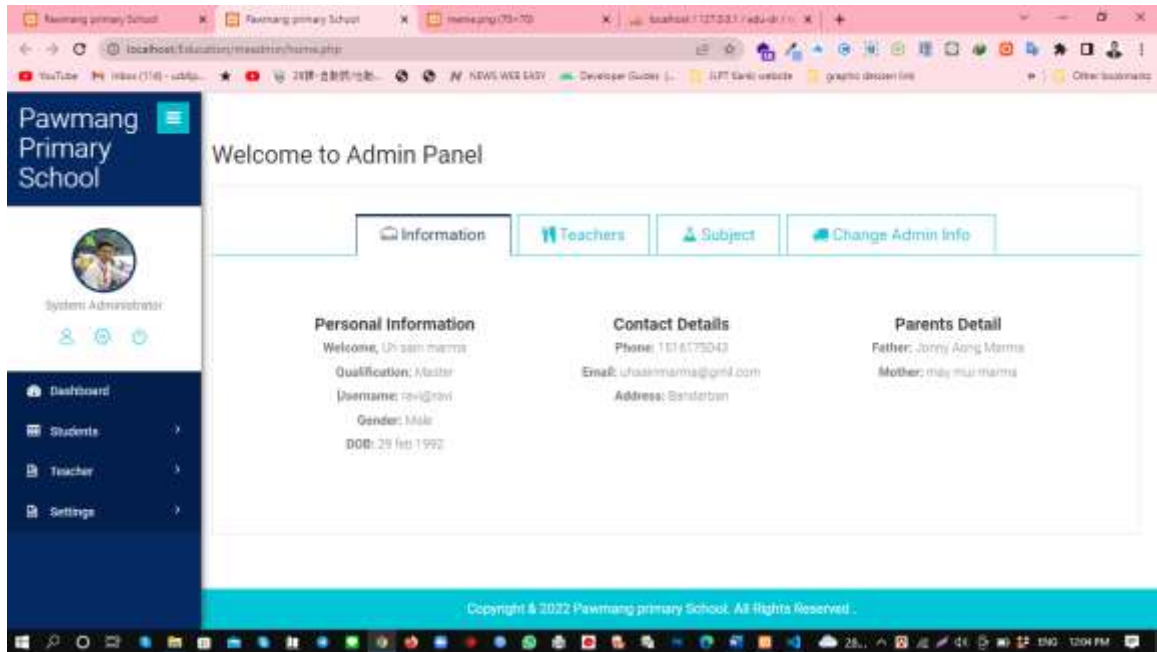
Pawmang primary School
Pawmang primary School
meme.png (75×75)
localhost / 127.0.0.1 / edu-dr / t
localhost/Education/meadmin/home.php
YouTube Inbox (114) - u... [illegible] NEWS WEB EASY Developer Guides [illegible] graphic designer link Other bookmarks

Pawmang Primary School

System Administrator

Dashboard
Students
Teacher
Settings

Welcome to Admin Panel

Information
Teachers
Subject
Change Admin Info

Personal Information
Welcome: Uh sain marma
Qualification: Master
Username: ravi@ravi
Gender: Male
DOB: 29 feb 1992

Contact Details
Phone: 1516175043
Email: uhsainmarma@gmil.com
Address: Bandarban

Parents Detail
Father: Jonny Aong Marma
Mother: may mui marma

Copyright © 2022 Pawmang primary School. All Rights Reserved .

ENG 12:04 PM